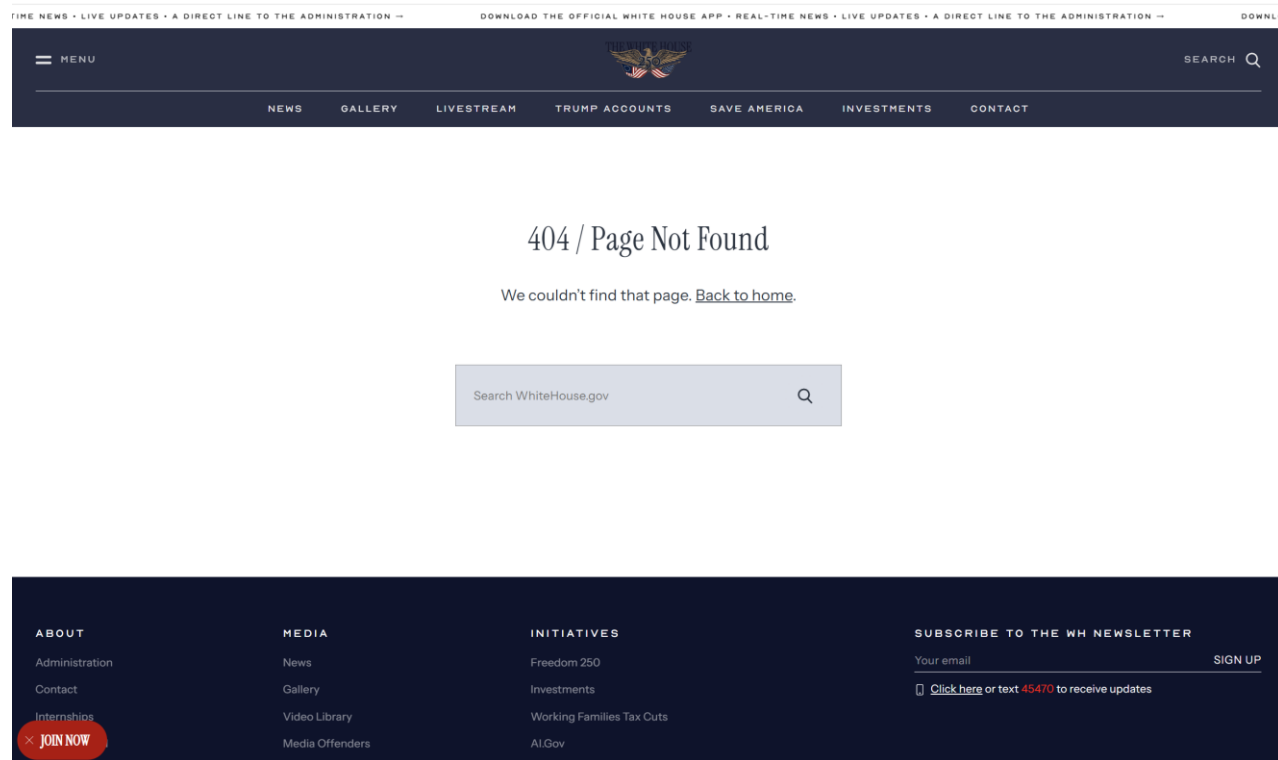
TIME NEWS • LIVE UPDATES • A DIRECT LINE TO THE ADMINISTRATION → DOWNLOAD THE OFFICIAL WHITE HOUSE APP • REAL-TIME NEWS • LIVE UPDATES • A DIRECT LINE TO THE ADMINISTRATION → DOWNL

MENU

THE WHITE HOUSE

SEARCH

NEWS GALLERY LIVESTREAM TRUMP ACCOUNTS SAVE AMERICA INVESTMENTS CONTACT

404 / Page Not Found

We couldn't find that page. Back to home.

Search WhiteHouse.gov

ABOUT
Administration
Contact
Internships

MEDIA
News
Gallery
Video Library
Media Offenders

INITIATIVES
Freedom 250
Investments
Working Families Tax Cuts
AI.Gov

SUBSCRIBE TO THE WH NEWSLETTER
Your email
SIGN UP
Click here or text 45470 to receive updates

JOIN NOW